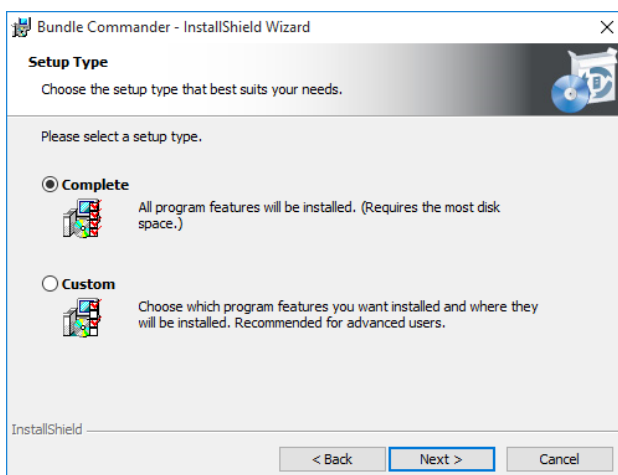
Bundle Commander - InstallShield Wizard

Setup Type

Choose the setup type that best suits your needs.

Please select a setup type.

Complete

All program features will be installed. (Requires the most disk space.)

Custom

Choose which program features you want installed and where they will be installed. Recommended for advanced users.

InstallShield

< Back

Next >

Cancel